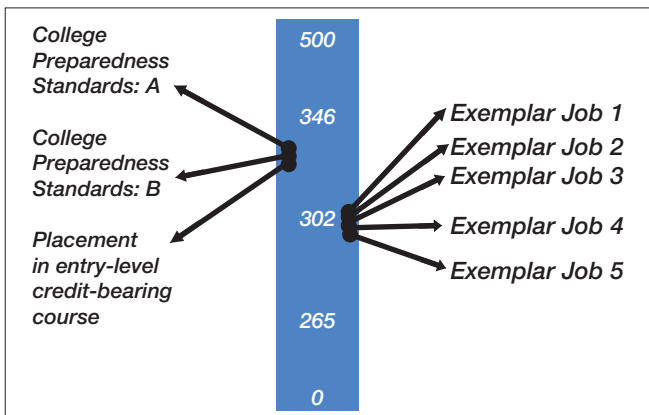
College Preparedness Standards: A

College Preparedness Standards: B

Placement in entry-level credit-bearing course

500

346

302

265

0

Exemplar Job 1
Exemplar Job 2
Exemplar Job 3
Exemplar Job 4
Exemplar Job 5